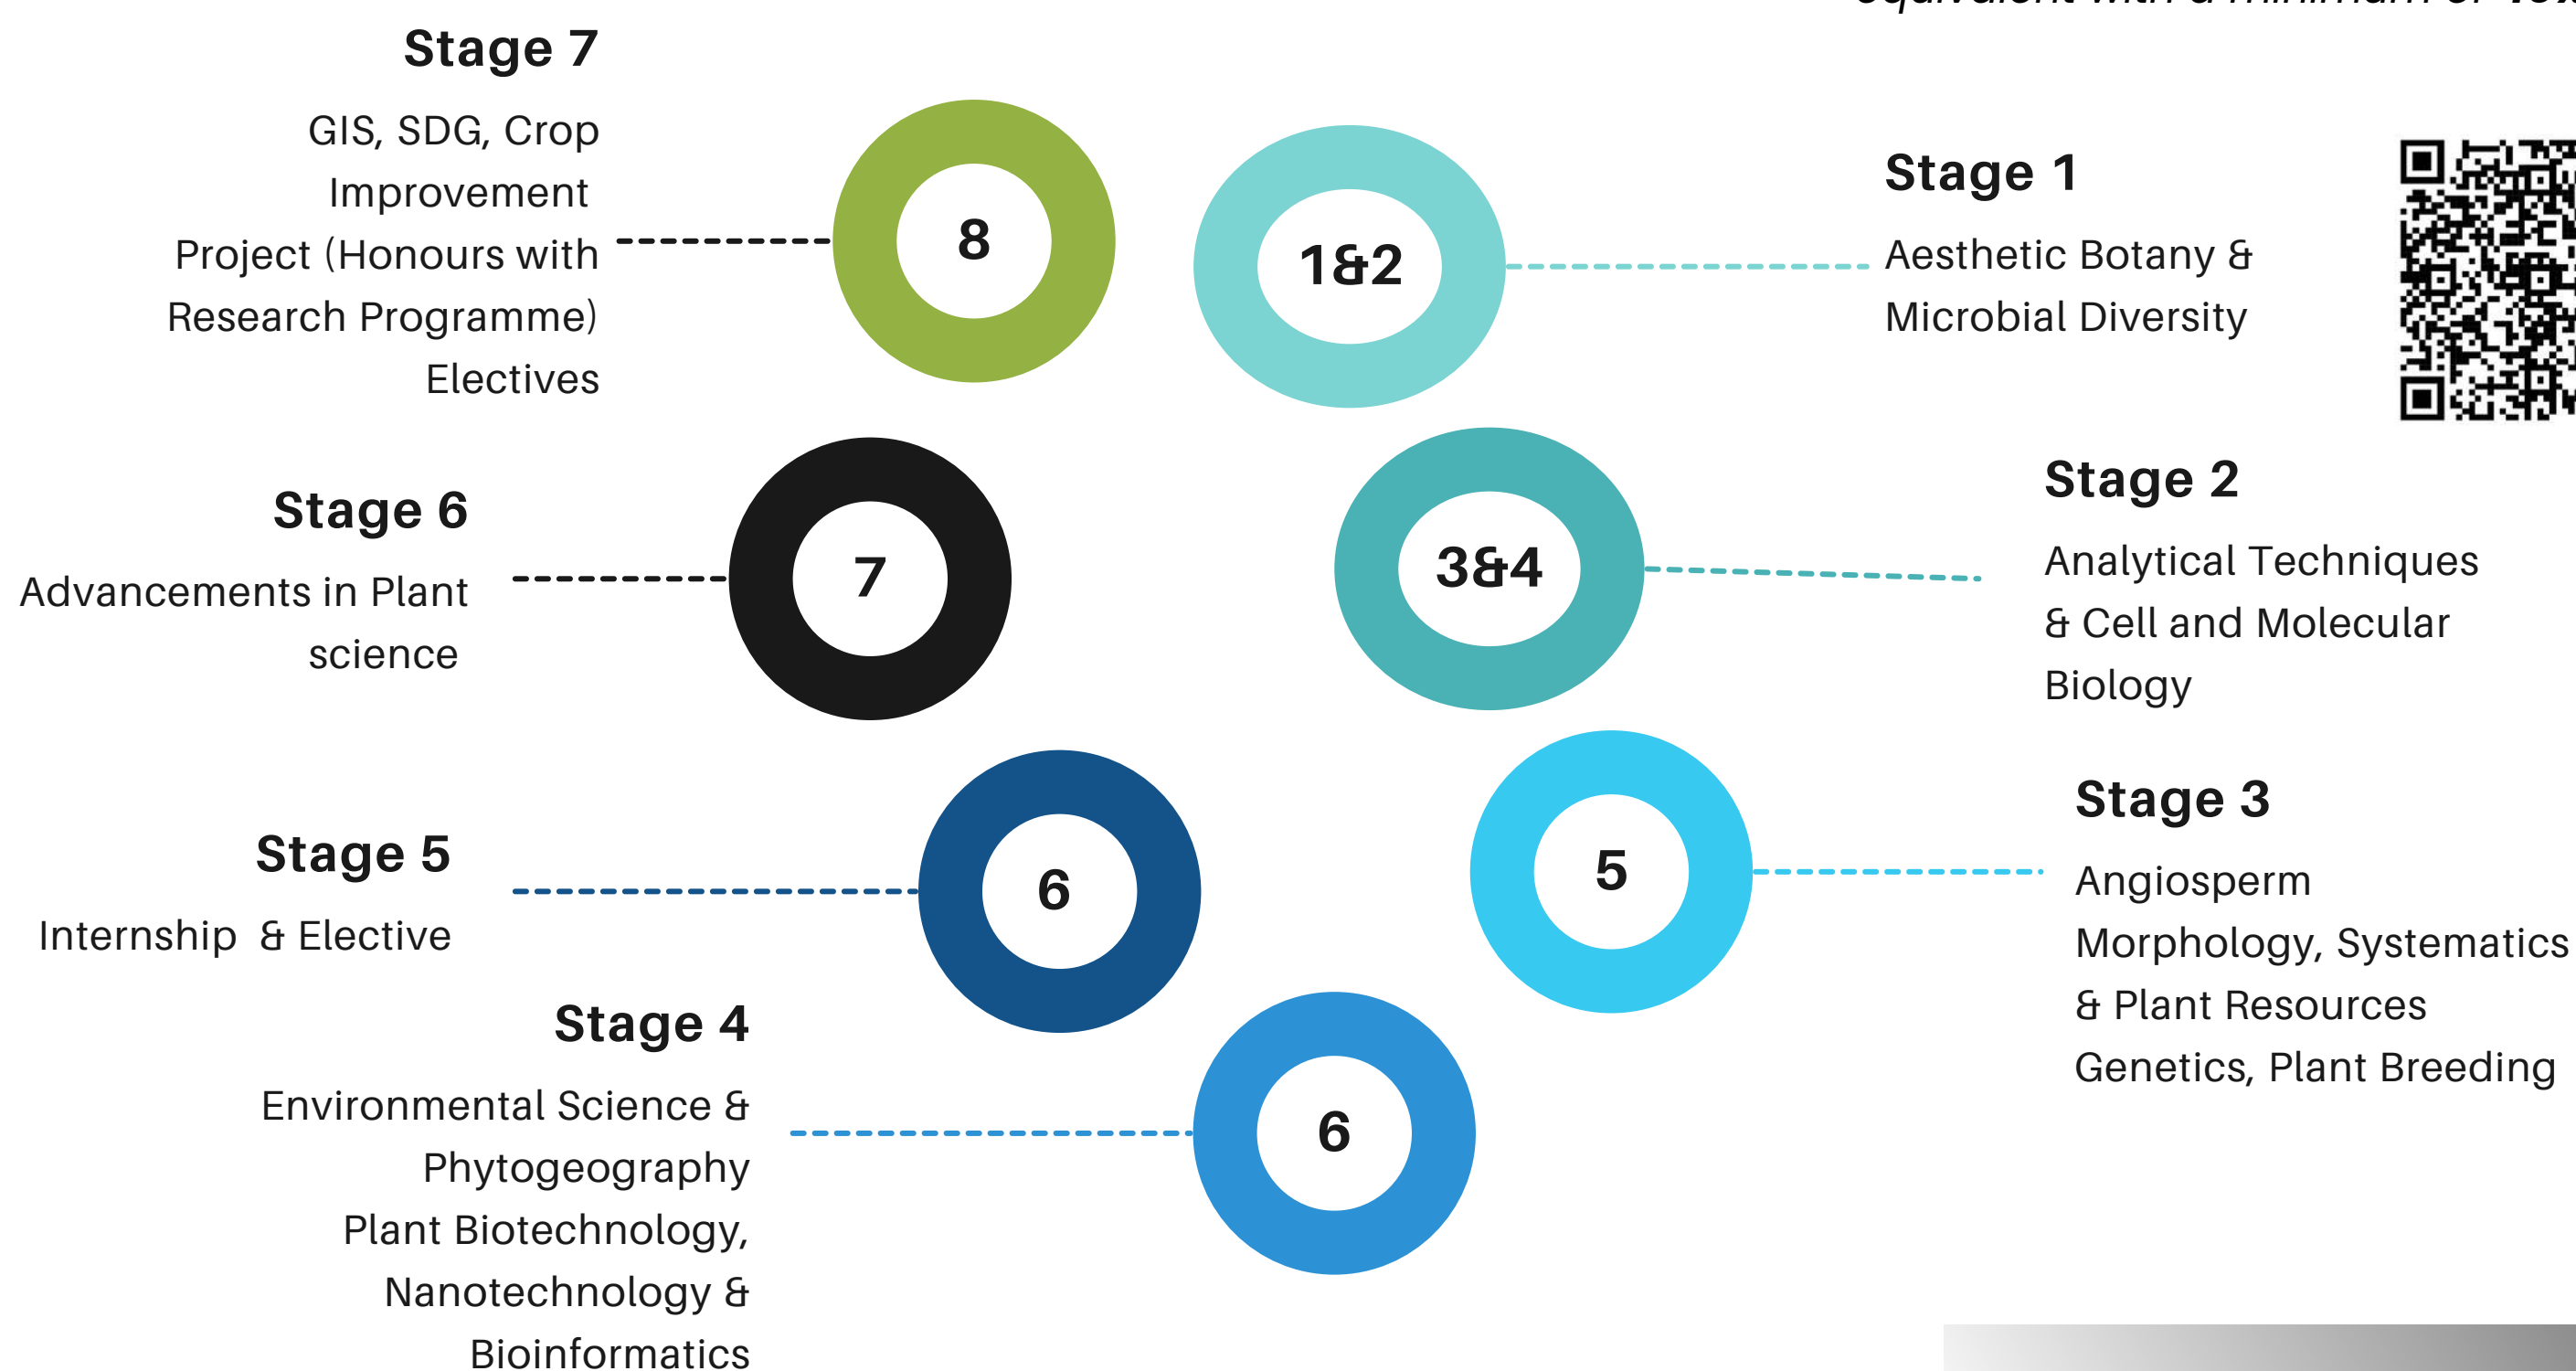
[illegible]

Stage 7

GIS, SDG, Crop Improvement Project (Honours with Research Programme) Electives

8

1&2

Stage 1

Aesthetic Botany & Microbial Diversity

Stage 6

Advancements in Plant science

7

3&4

Stage 2

Analytical Techniques & Cell and Molecular Biology

Stage 5

Internship & Elective

6

5

Stage 3

Angiosperm Morphology, Systematics & Plant Resources Genetics, Plant Breeding

Stage 4

Environmental Science & Phytogeography Plant Biotechnology, Nanotechnology & Bioinformatics

6